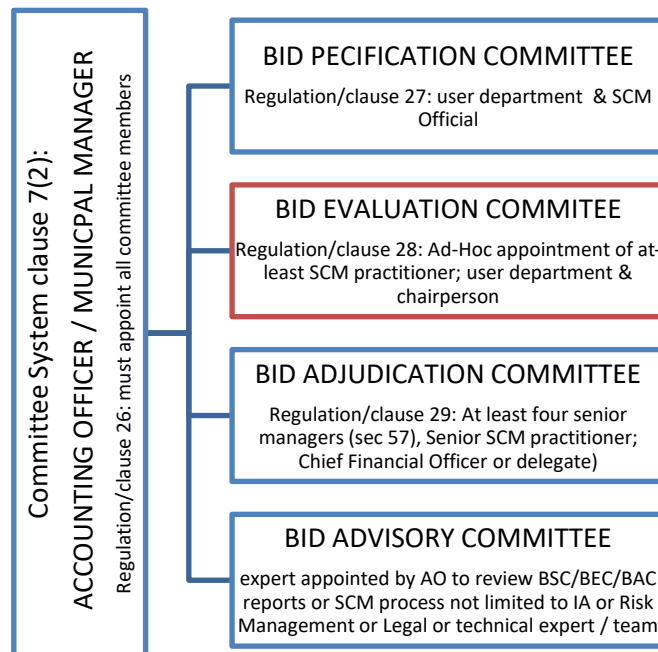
Committee System clause 7(2):
ACCOUNTING OFFICER / MUNICPAL MANAGER
Regulation/clause 26: must appoint all committee members

BID PECIFICATION COMMITTEE
Regulation/clause 27: user department & SCM Official

BID EVALUATION COMMITEE
Regulation/clause 28: Ad-Hoc appointment of at-least SCM practitioner; user department & chairperson

BID ADJUDICATION COMMITTEE
Regulation/clause 29: At least four senior managers (sec 57), Senior SCM practitioner; Chief Financial Officer or delegate)

BID ADVISORY COMMITTEE
expert appointed by AO to review BSC/BEC/BAC reports or SCM process not limited to IA or Risk Management or Legal or technical expert / team